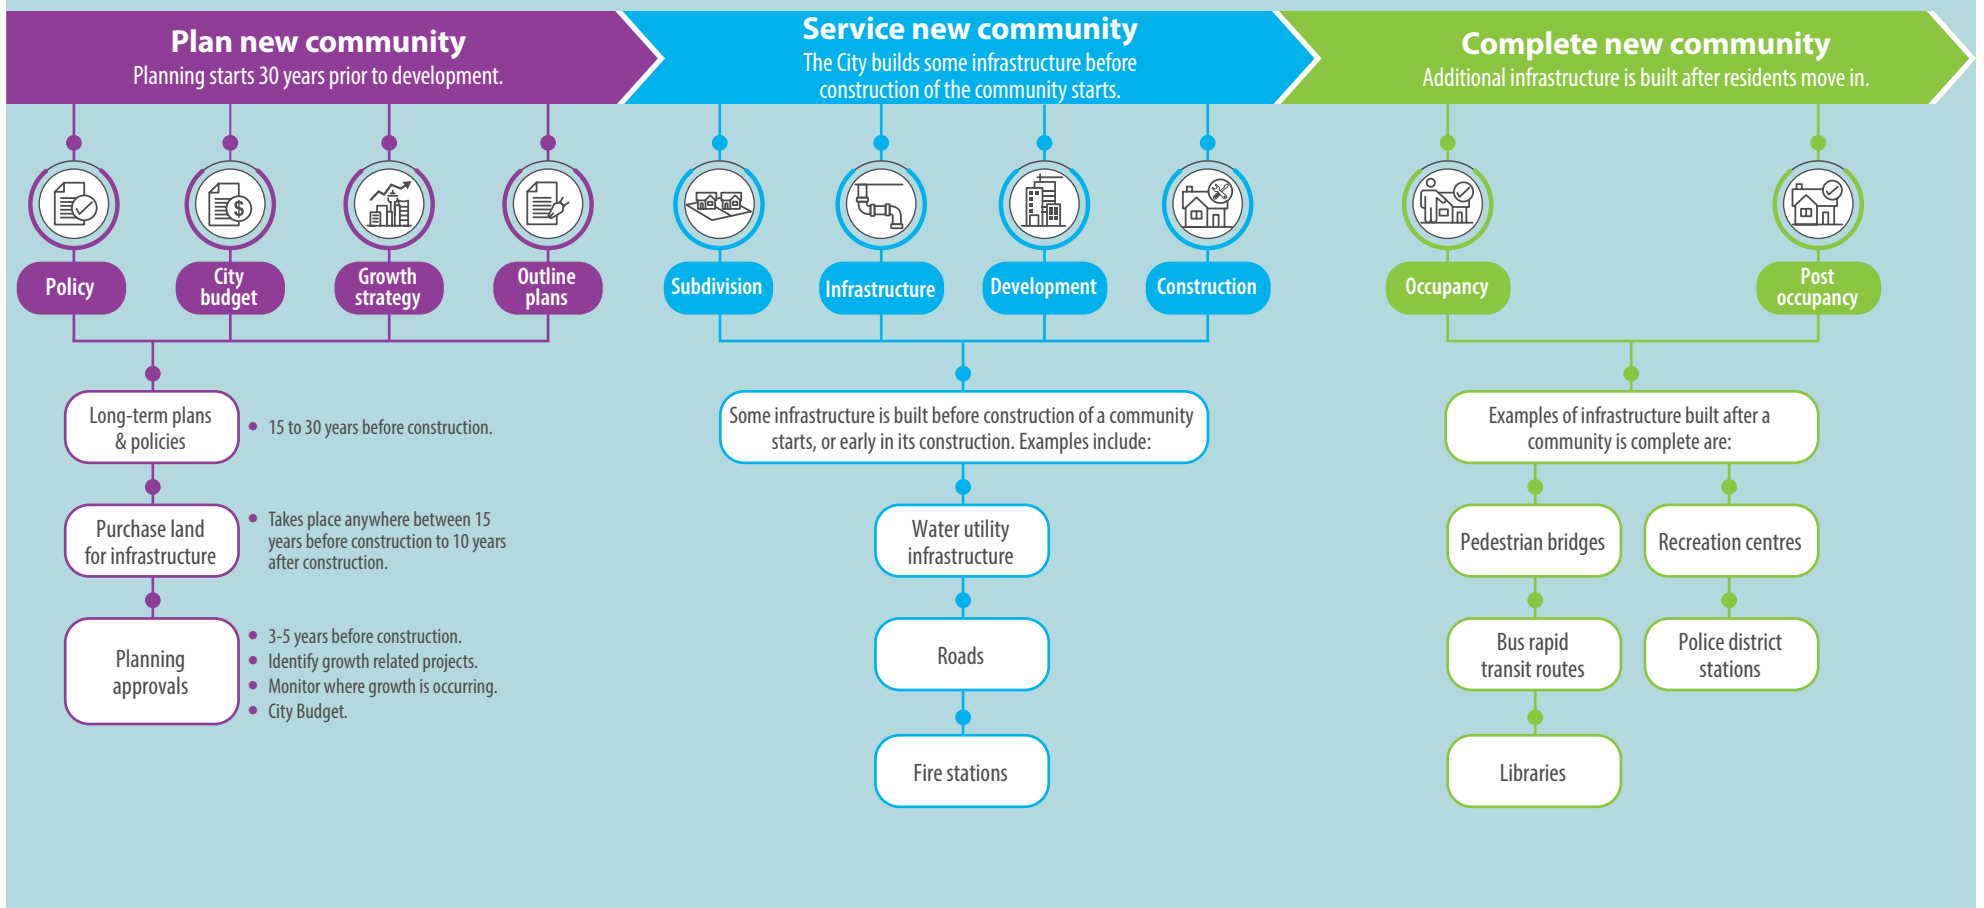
Plan new community
Planning starts 30 years prior to development.

Service new community
The City builds some infrastructure before construction of the community starts.

Complete new community
Additional infrastructure is built after residents move in.

Policy

City budget

Growth strategy

Outline plans

Subdivision

Infrastructure

Development

Construction

Occupancy

Post occupancy

Long-term plans & policies

• 15 to 30 years before construction.

Purchase land for infrastructure

• Takes place anywhere between 15 years before construction to 10 years after construction.

Planning approvals

• 3-5 years before construction.
• Identify growth related projects.
• Monitor where growth is occurring.
• City Budget.

Some infrastructure is built before construction of a community starts, or early in its construction. Examples include:

Water utility infrastructure

Roads

Fire stations

Examples of infrastructure built after a community is complete are:

Pedestrian bridges

Recreation centres

Bus rapid transit routes

Police district stations

Libraries